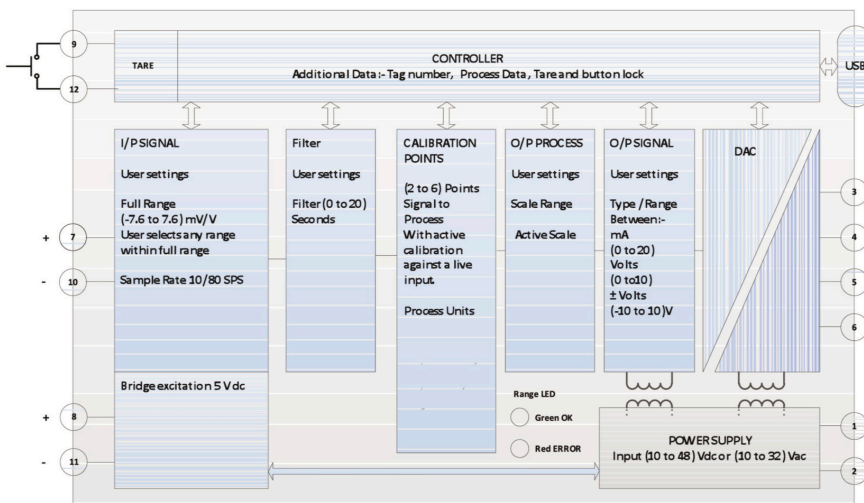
9

12

TARE

CONTROLLER
Additional Data:- Tag number, Process Data, Tare and button lock

USB

I/P SIGNAL

User settings

Full Range
(-7.6 to 7.6) mV/V
User selects any range within full range

Sample Rate 10/80 SPS

Filter

User settings

Filter (0 to 20) Seconds

CALIBRATION POINTS

(2 to 6) Points
Signal to Process
With active calibration against a live input.

Process Units

O/P PROCESS

User settings

Scale Range

Active Scale

O/P SIGNAL

User settings

Type / Range Between:-
mA
(0 to 20)
Volts
(0 to 10)
± Volts
(-10 to 10)V

DAC

+ 7

- 10

3

4

5

6

Bridge excitation 5 Vdc

+ 8

- 11

Range LED

Green OK

Red ERROR

POWER SUPPLY
Input (10 to 48) Vdc or (10 to 32) Vac

1

2